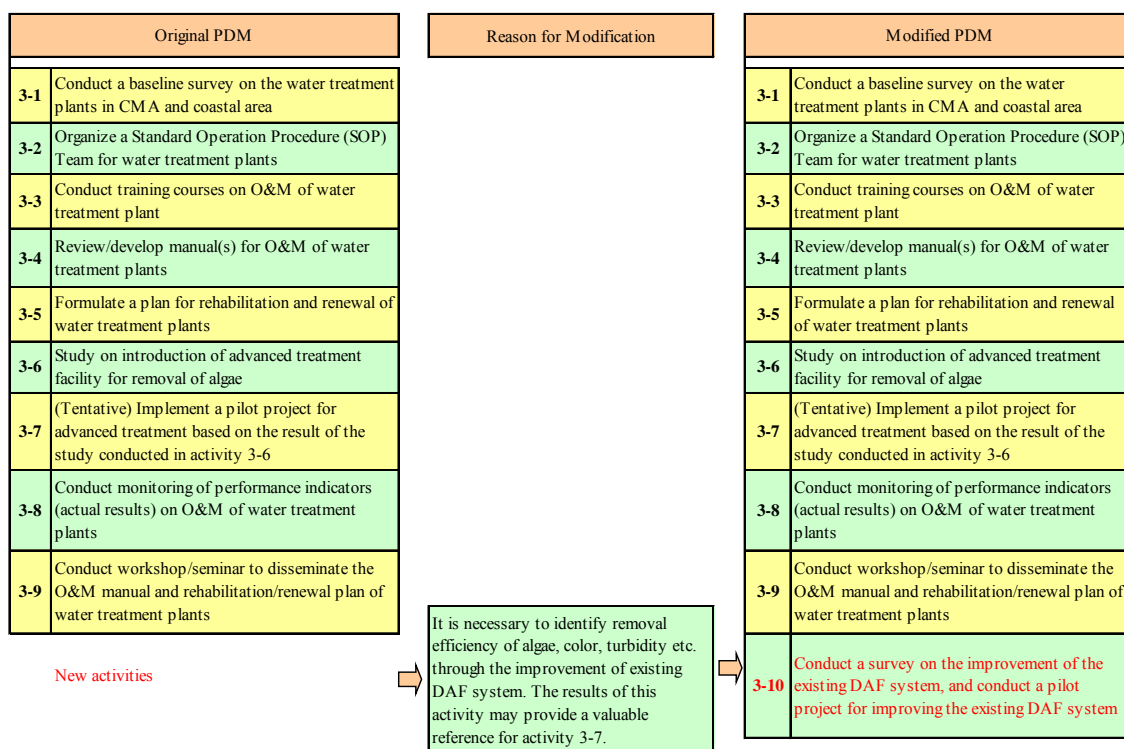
Original PDM

| | |
|---|---|
| 3-1 | Conduct a baseline survey on the water treatment plants in CMA and coastal area |
| 3-2 | Organize a Standard Operation Procedure (SOP) Team for water treatment plants |
| 3-3 | Conduct training courses on O&M of water treatment plant |
| 3-4 | Review/develop manual(s) for O&M of water treatment plants |
| 3-5 | Formulate a plan for rehabilitation and renewal of water treatment plants |
| 3-6 | Study on introduction of advanced treatment facility for removal of algae |
| 3-7 | (Tentative) Implement a pilot project for advanced treatment based on the result of the study conducted in activity 3-6 |
| 3-8 | Conduct monitoring of performance indicators (actual results) on O&M of water treatment plants |
| 3-9 | Conduct workshop/seminar to disseminate the O&M manual and rehabilitation/renewal plan of water treatment plants |

New activities

Reason for Modification

It is necessary to identify removal efficiency of algae, color, turbidity etc. through the improvement of existing DAF system. The results of this activity may provide a valuable reference for activity 3-7.

Modified PDM

| | |
|---|---|
| 3-1 | Conduct a baseline survey on the water treatment plants in CMA and coastal area |
| 3-2 | Organize a Standard Operation Procedure (SOP) Team for water treatment plants |
| 3-3 | Conduct training courses on O&M of water treatment plant |
| 3-4 | Review/develop manual(s) for O&M of water treatment plants |
| 3-5 | Formulate a plan for rehabilitation and renewal of water treatment plants |
| 3-6 | Study on introduction of advanced treatment facility for removal of algae |
| 3-7 | (Tentative) Implement a pilot project for advanced treatment based on the result of the study conducted in activity 3-6 |
| 3-8 | Conduct monitoring of performance indicators (actual results) on O&M of water treatment plants |
| 3-9 | Conduct workshop/seminar to disseminate the O&M manual and rehabilitation/renewal plan of water treatment plants |
| 3-10 | Conduct a survey on the improvement of the existing DAF system, and conduct a pilot project for improving the existing DAF system |